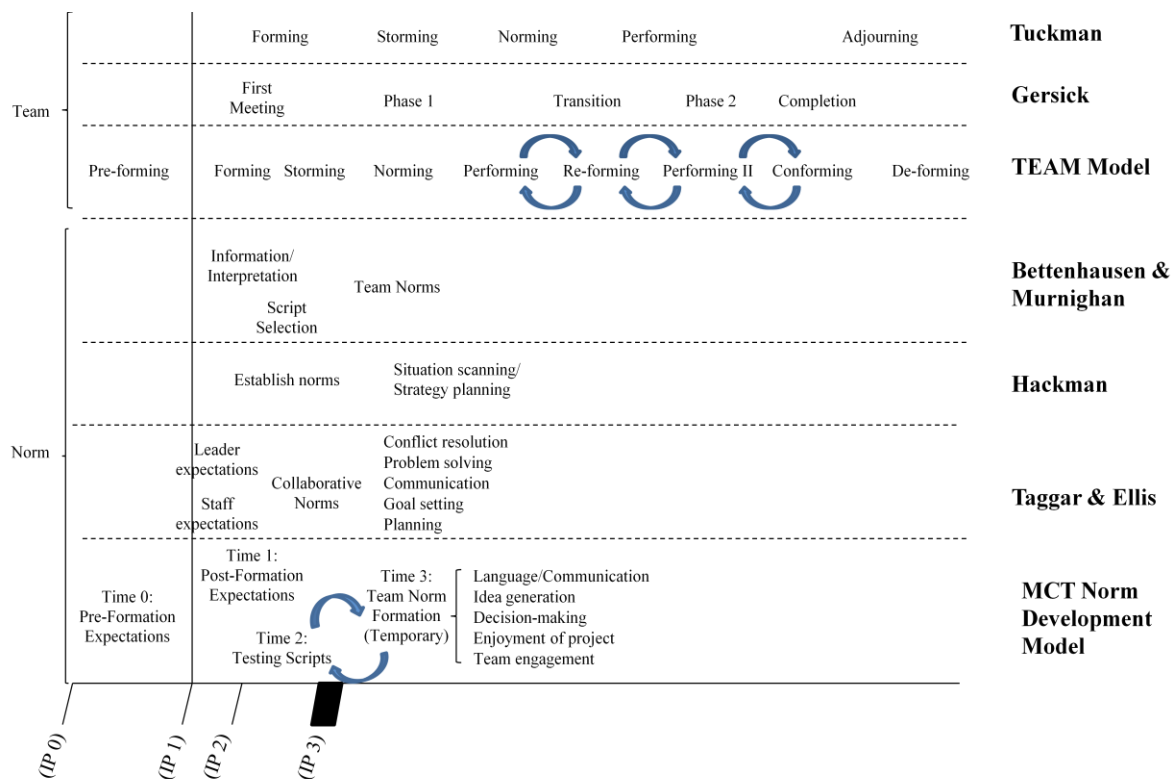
Forming Storming Norming Performing Adjourning **Tuckman**

First Meeting Phase 1 Transition Phase 2 Completion **Gersick**

Team

Pre-forming Forming Storming Norming Performing Re-forming Performing II Conforming De-forming **TEAM Model**

Information/ Interpretation Script Selection Team Norms **Bettenhausen & Murnighan**

Establish norms Situation scanning/ Strategy planning **Hackman**

Norm

Leader expectations Staff expectations Collaborative Norms Conflict resolution Problem solving Communication Goal setting Planning **Taggar & Ellis**

Time 0: Pre-Formation Expectations Time 1: Post-Formation Expectations Time 2: Testing Scripts Time 3: Team Norm Formation (Temporary) Language/Communication Idea generation Decision-making Enjoyment of project Team engagement **MCT Norm Development Model**

(IP 0) (IP 1) (IP 2) (IP 3)